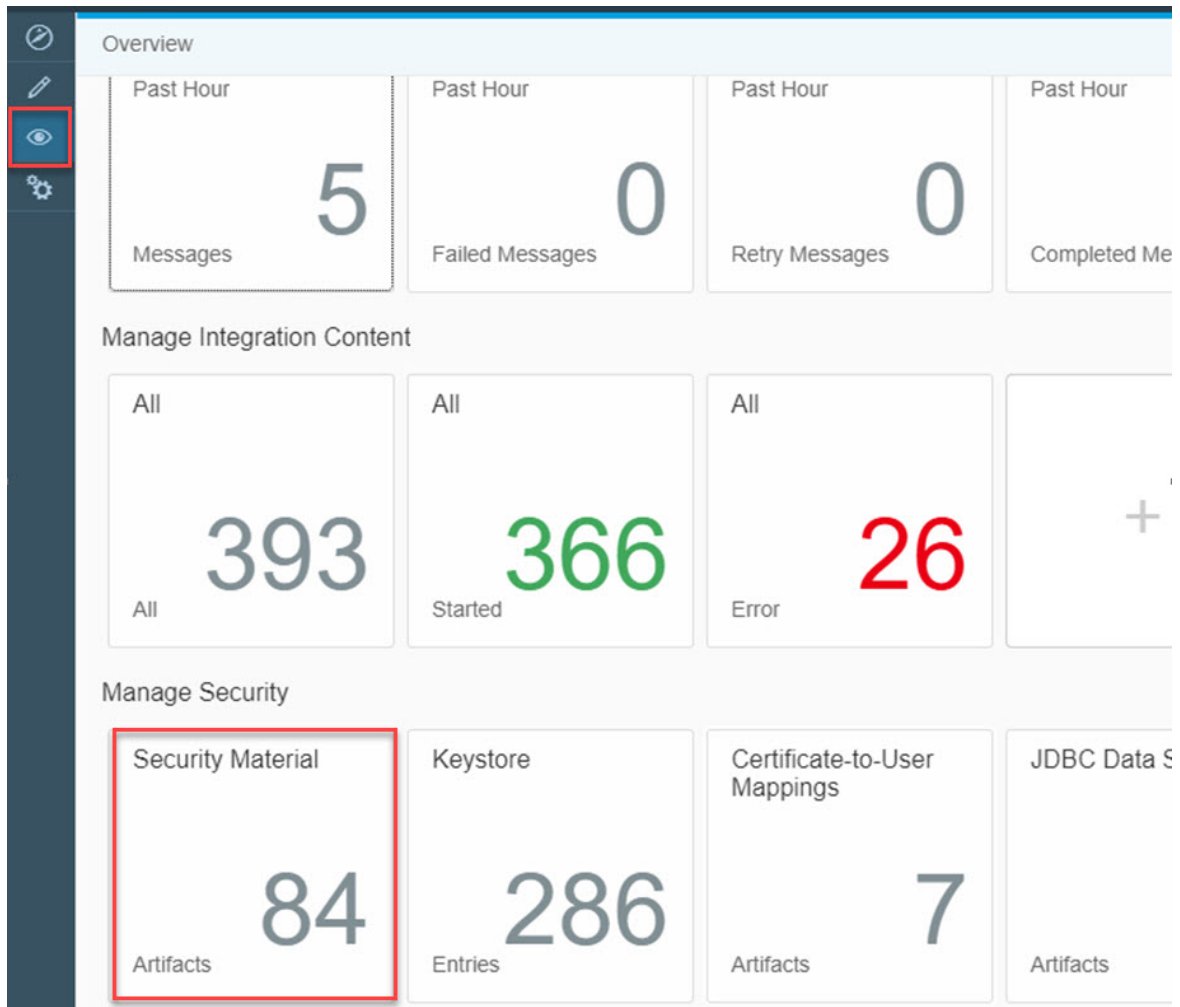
Overview

Past Hour
5
Messages

Past Hour
0
Failed Messages

Past Hour
0
Retry Messages

Past Hour
Completed Me

Manage Integration Content

All
393
All

All
366
Started

All
26
Error

+

Manage Security

Security Material
84
Artifacts

Keystore
286
Entries

Certificate-to-User Mappings
7
Artifacts

JDBC Data S
Artifacts